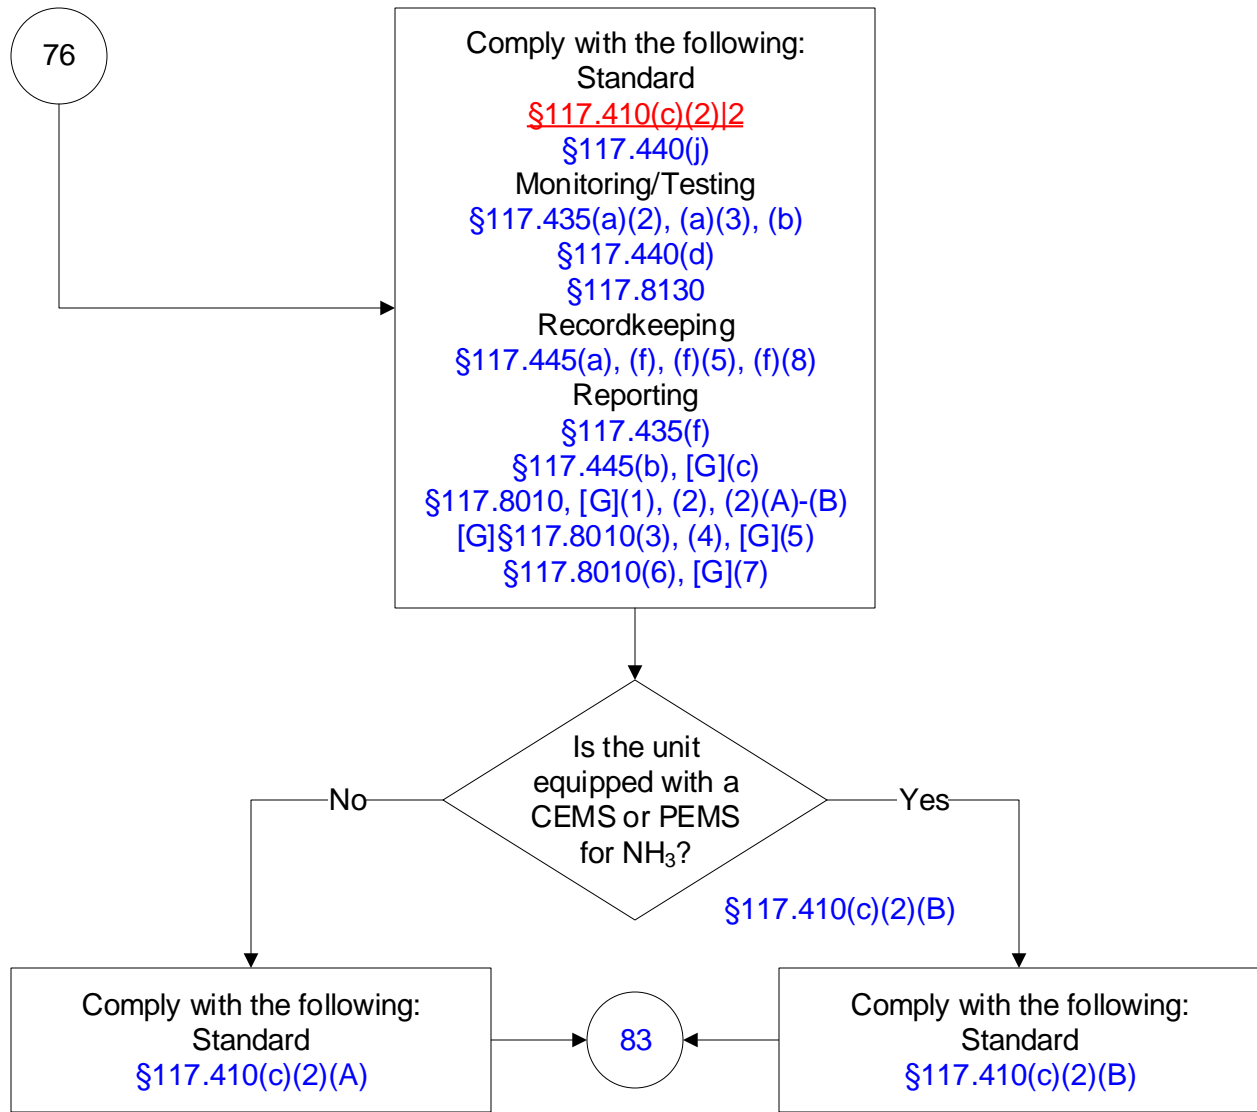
76

Comply with the following:
Standard
§117.410(c)(2)|2
§117.440(j)
Monitoring/Testing
§117.435(a)(2), (a)(3), (b)
§117.440(d)
§117.8130
Recordkeeping
§117.445(a), (f), (f)(5), (f)(8)
Reporting
§117.435(f)
§117.445(b), [G](c)
§117.8010, [G](1), (2), (2)(A)-(B)
[G]§117.8010(3), (4), [G](5)
§117.8010(6), [G](7)

Is the unit equipped with a CEMS or PEMS for $NH_3$?

No

Yes

§117.410(c)(2)(B)

Comply with the following:
Standard
§117.410(c)(2)(A)

83

Comply with the following:
Standard
§117.410(c)(2)(B)